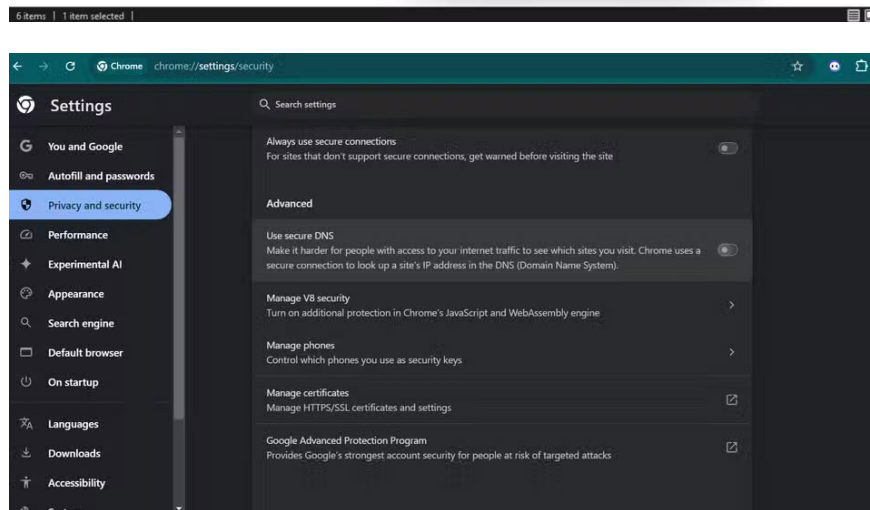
6 items | 1 item selected |

Chrome chrome://settings/security

Settings

Search settings

You and Google
Autofill and passwords
Privacy and security
Performance
Experimental AI
Appearance
Search engine
Default browser
On startup
Languages
Downloads
Accessibility

Always use secure connections
For sites that don't support secure connections, get warned before visiting the site

Advanced

Use secure DNS
Make it harder for people with access to your internet traffic to see which sites you visit. Chrome uses a secure connection to look up a site's IP address in the DNS (Domain Name System).

Manage V8 security
Turn on additional protection in Chrome's JavaScript and WebAssembly engine

Manage phones
Control which phones you use as security keys

Manage certificates
Manage HTTPS/SSL certificates and settings

Google Advanced Protection Program
Provides Google's strongest account security for people at risk of targeted attacks